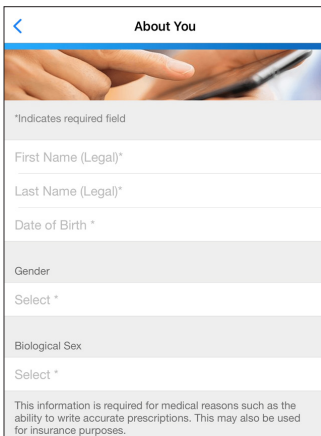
<

About You

*Indicates required field

First Name (Legal)*

Last Name (Legal)*

Date of Birth *

Gender

Select *

Biological Sex

Select *

This information is required for medical reasons such as the ability to write accurate prescriptions. This may also be used for insurance purposes.